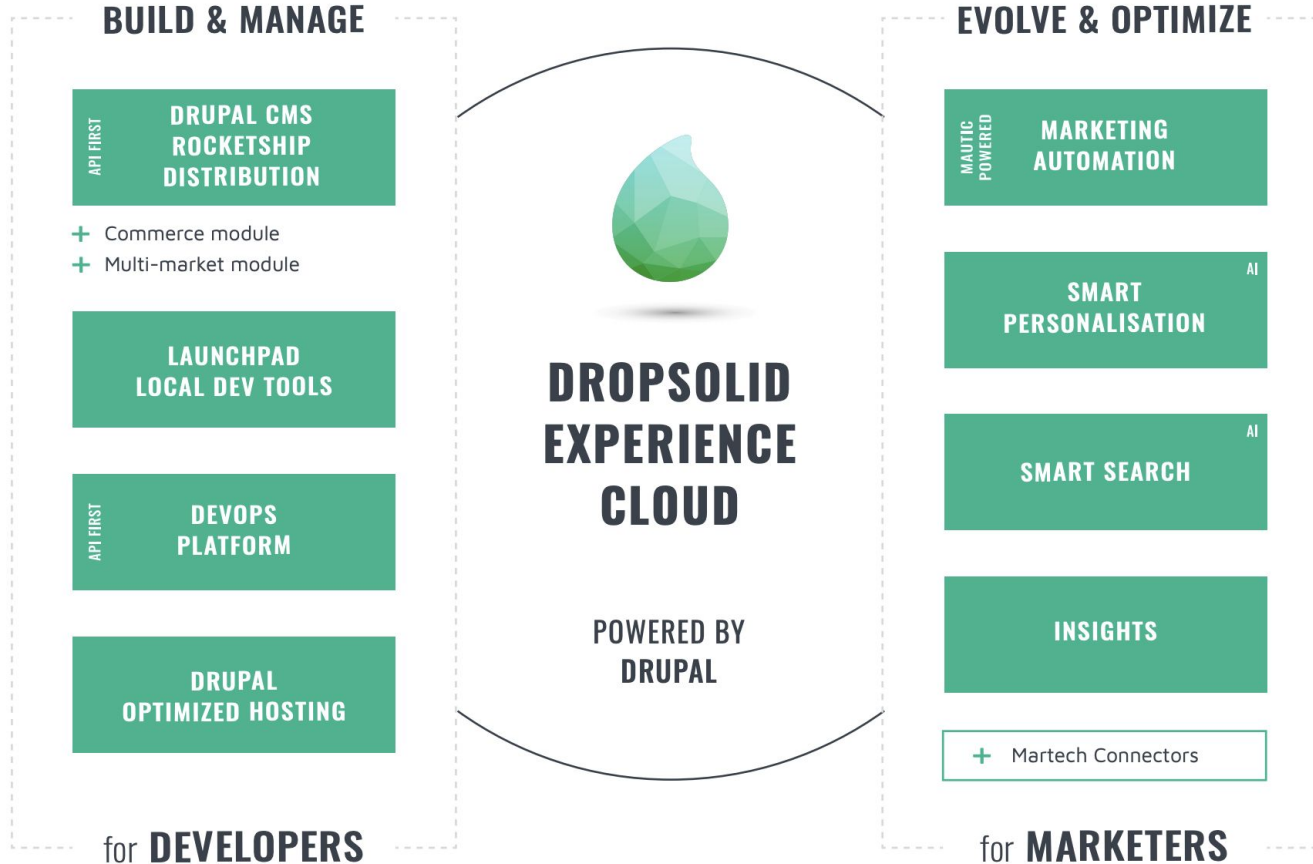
BUILD & MANAGE

API FIRST
DRUPAL CMS ROCKETSHIP DISTRIBUTION

+ Commerce module
+ Multi-market module

LAUNCHPAD LOCAL DEV TOOLS

API FIRST
DEVOPS PLATFORM

DRUPAL OPTIMIZED HOSTING

for DEVELOPERS

DROPSOLID EXPERIENCE CLOUD

POWERED BY DRUPAL

EVOLVE & OPTIMIZE

MAUTIC POWERED
MARKETING AUTOMATION

AI
SMART PERSONALISATION

AI
SMART SEARCH

INSIGHTS

+ Martech Connectors

for MARKETERS